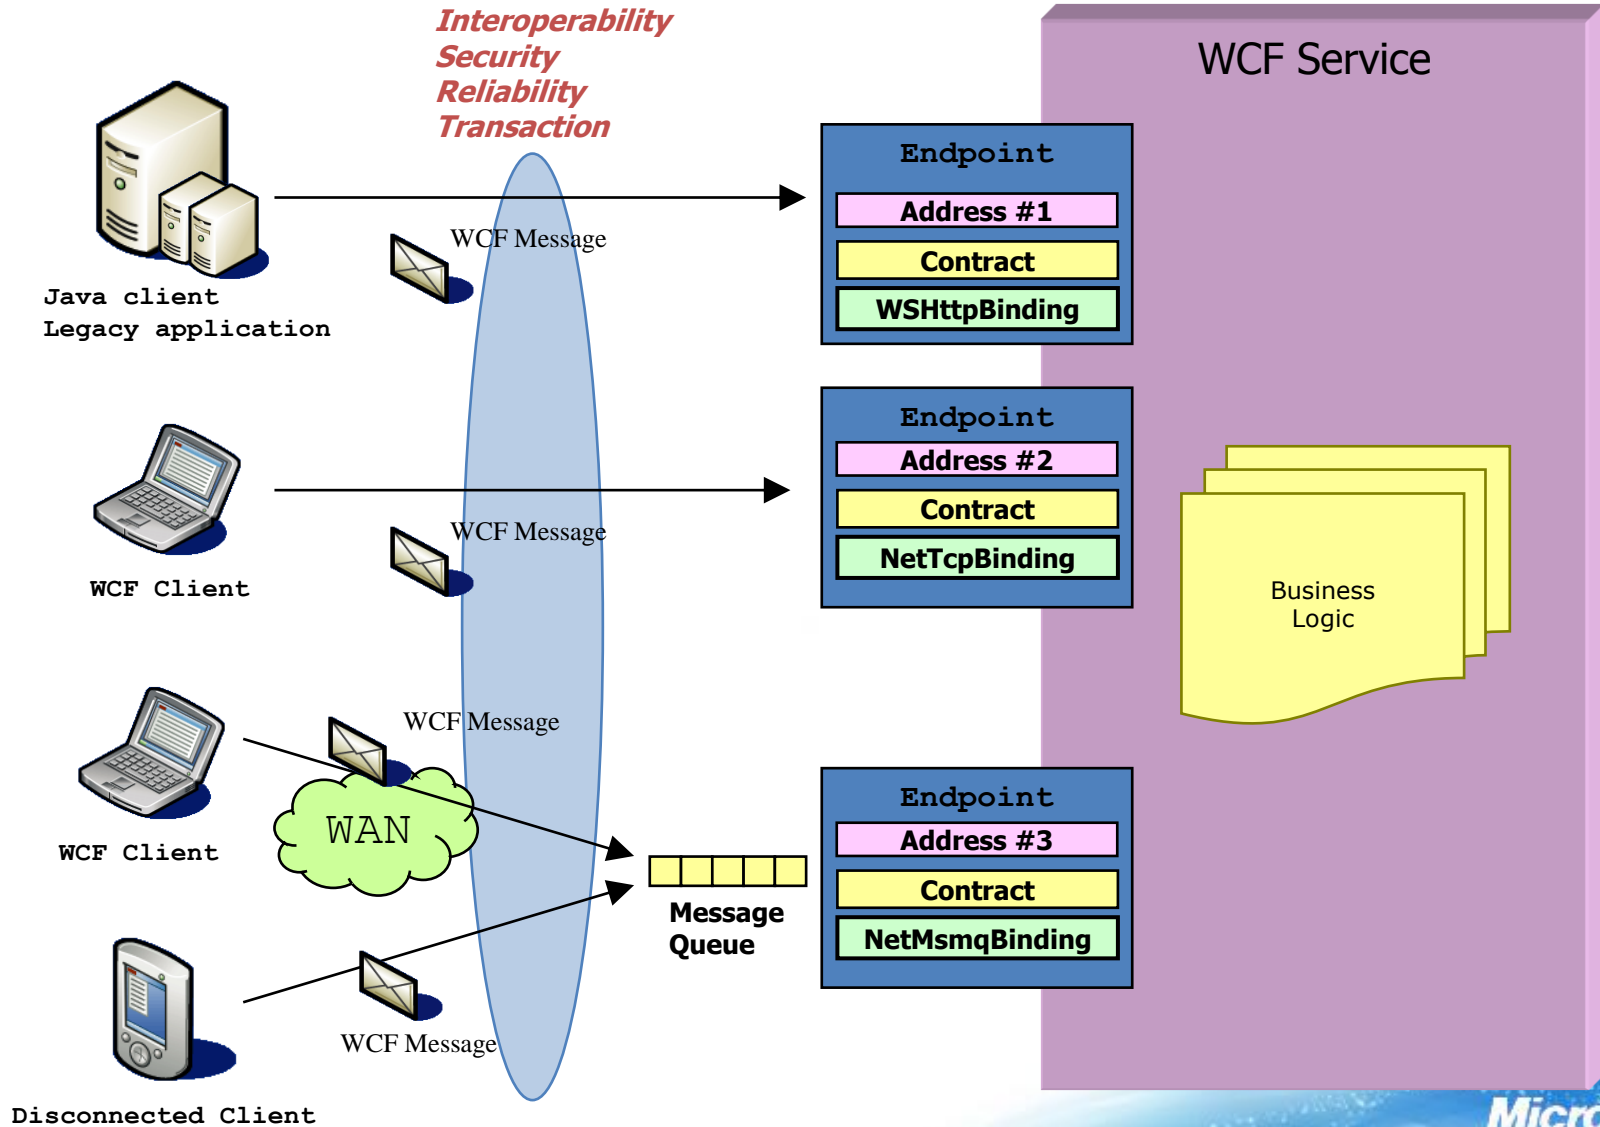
Interoperability
Security
Reliability
Transaction

WCF Service

Java client
Legacy application

WCF Message

Endpoint
Address #1
Contract
WSHttpBinding

WCF Client

WCF Message

Endpoint
Address #2
Contract
NetTcpBinding

Business Logic

WCF Client

WCF Message

WAN

Message Queue

Endpoint
Address #3
Contract
NetMsmqBinding

WCF Message

Disconnected Client

Micr